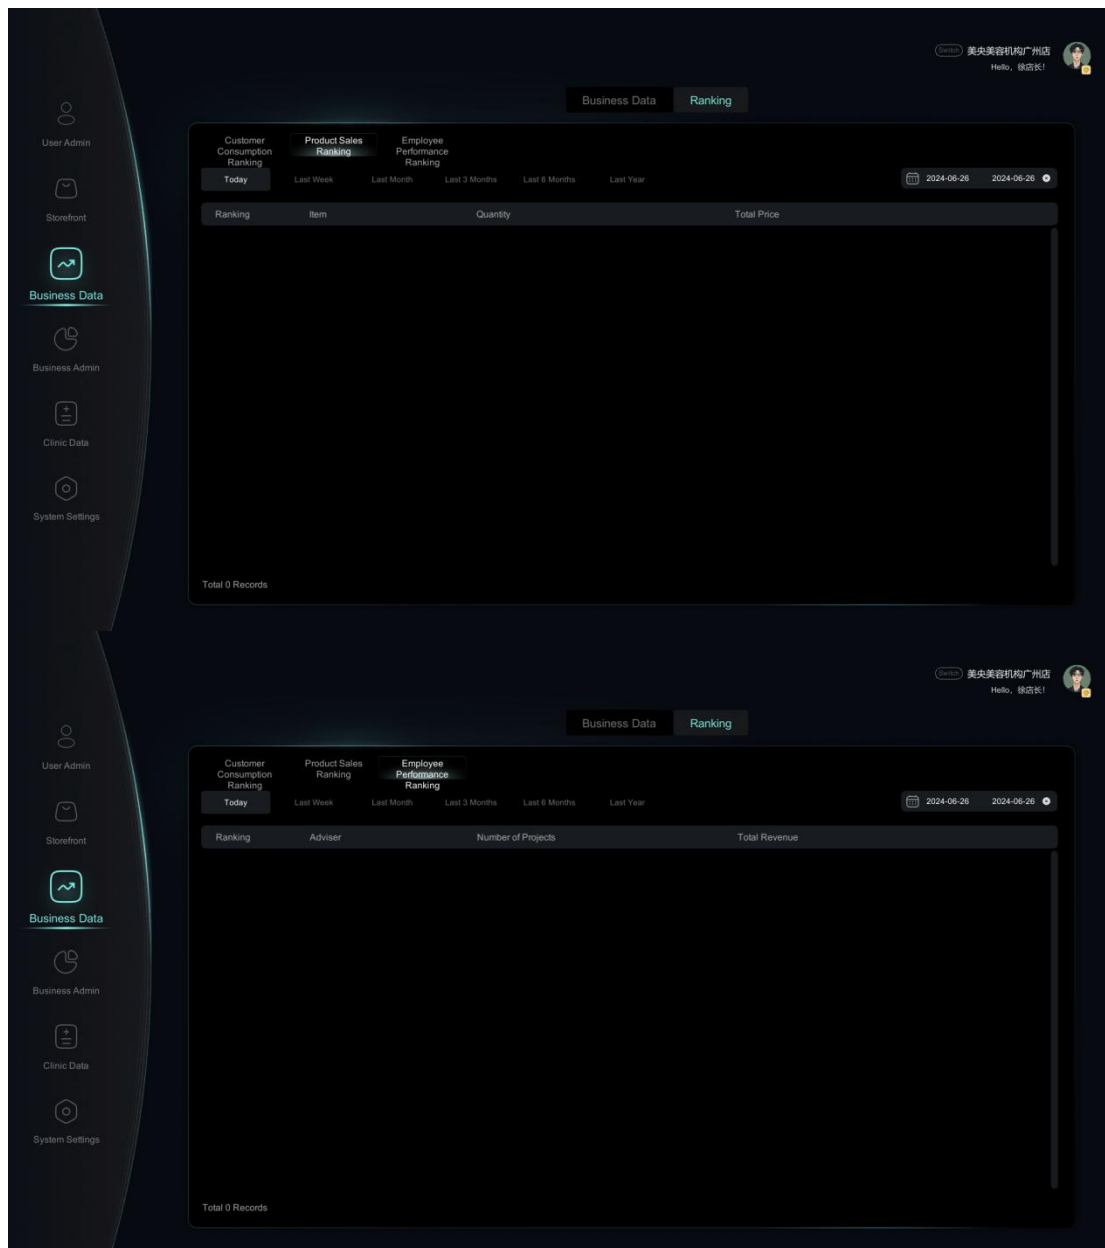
Switch 美央美容机构广州店
Hello，徐店长!

User Admin

Storefront

Business Data

Business Admin

Clinic Data

System Settings

Business Data Ranking

Customer Consumption Ranking

Product Sales Ranking

Employee Performance Ranking

Today Last Week Last Month Last 3 Months Last 6 Months Last Year

2024-06-26 2024-06-26

| Ranking | Item | Quantity | Total Price |
|---|---|---|---|

Total 0 Records

Switch 美央美容机构广州店
Hello，徐店长!

User Admin

Storefront

Business Data

Business Admin

Clinic Data

System Settings

Business Data Ranking

Customer Consumption Ranking

Product Sales Ranking

Employee Performance Ranking

Today Last Week Last Month Last 3 Months Last 6 Months Last Year

2024-06-26 2024-06-26

| Ranking | Adviser | Number of Projects | Total Revenue |
|---|---|---|---|

Total 0 Records